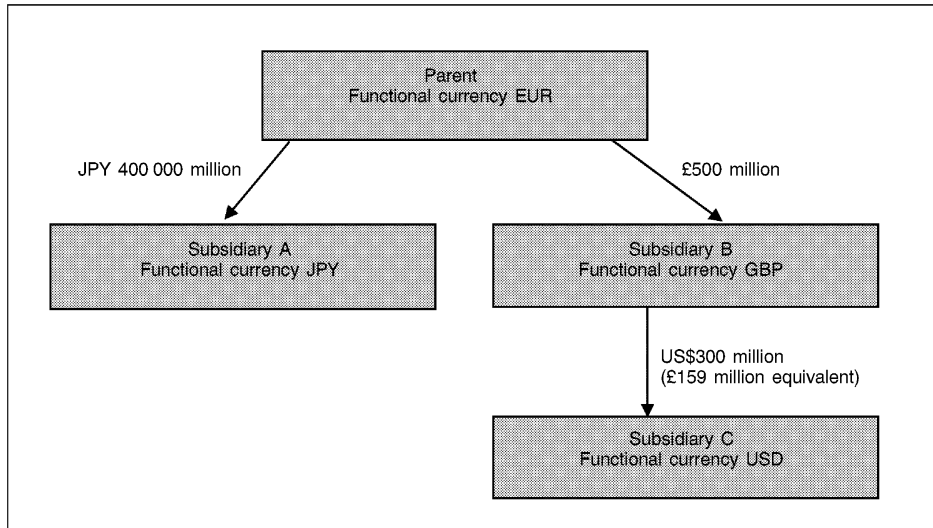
Parent
Functional currency EUR

JPY 400 000 million

£500 million

Subsidiary A
Functional currency JPY

Subsidiary B
Functional currency GBP

US$300 million
(£159 million equivalent)

Subsidiary C
Functional currency USD